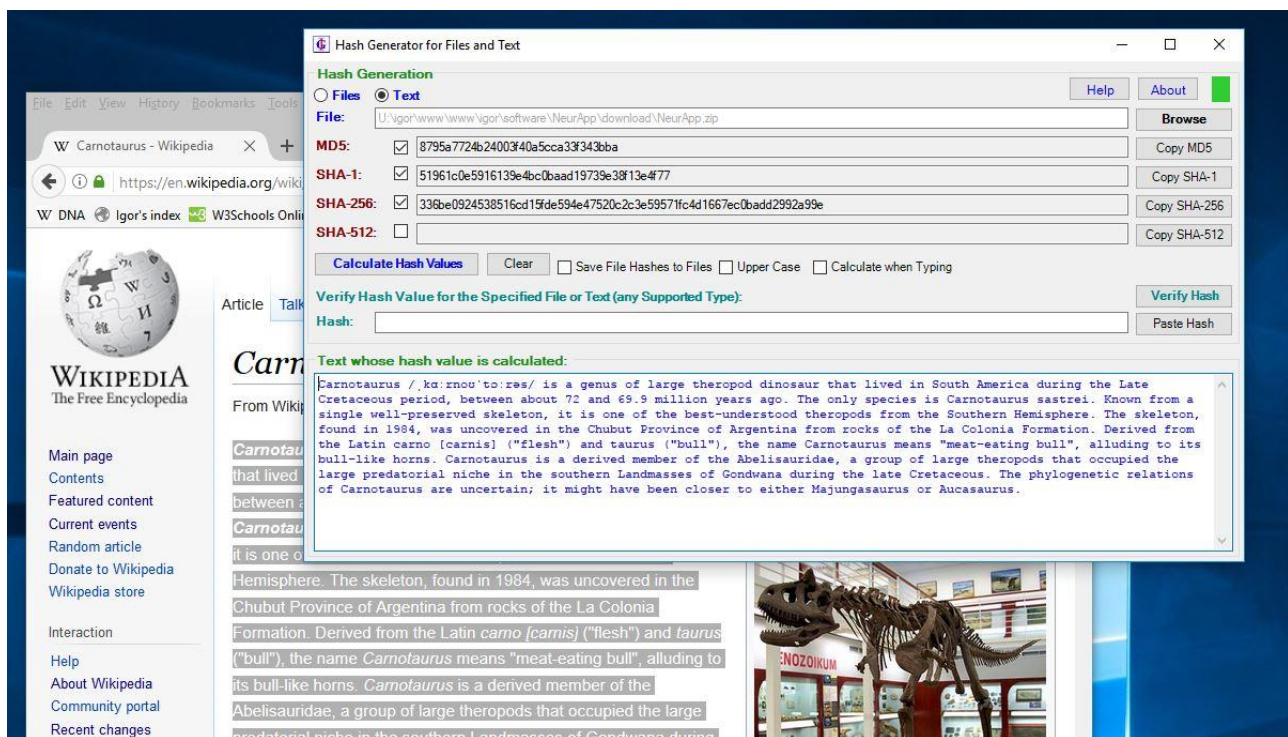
Hash Generator for Files and Text

Hash Generation

Files Text

Help About

File: U:\igor\www\www\igor\software\NeurApp\download\NeurApp.zip Browse

MD5: 8795a7724b24003f40a5cca33f343bba Copy MD5

SHA-1: 51961c0e5916139e4bc0baad19739e38f13e4f77 Copy SHA-1

SHA-256: 336be0924538516cd15fde594e47520c2c3e59571fc4d1667ec0badd2992a99e Copy SHA-256

SHA-512: Copy SHA-512

Calculate Hash Values Clear Save File Hashes to Files Upper Case Calculate when Typing

Verify Hash Value for the Specified File or Text (any Supported Type): Verify Hash

Hash: Paste Hash

Text whose hash value is calculated:

Carnotaurus /ˌkɑːrnoʊˈtɔːrəs/ is a genus of large theropod dinosaur that lived in South America during the Late Cretaceous period, between about 72 and 69.9 million years ago. The only species is Carnotaurus sastrei. Known from a single well-preserved skeleton, it is one of the best-understood theropods from the Southern Hemisphere. The skeleton, found in 1984, was uncovered in the Chubut Province of Argentina from rocks of the La Colonia Formation. Derived from the Latin carno [carnis] ("flesh") and taurus ("bull"), the name Carnotaurus means "meat-eating bull", alluding to its bull-like horns. Carnotaurus is a derived member of the Abelisauridae, a group of large theropods that occupied the large predatorial niche in the southern Landmasses of Gondwana during the late Cretaceous. The phylogenetic relations of Carnotaurus are uncertain; it might have been closer to either Majungasaurus or Aucasaurus.

File Edit View History Bookmarks Tools

W Carnotaurus - Wikipedia

https://en.wikipedia.org/wiki

W DNA Igor's index W3Schools Onli

WIKIPEDIA
The Free Encyclopedia

Article Talk

Carn

From Wiki

Main page
Contents
Featured content
Current events
Random article
Donate to Wikipedia
Wikipedia store

Interaction

Help
About Wikipedia
Community portal
Recent changes

Carnotau
that lived
between a
Carnotau
it is one o
Hemisphere. The skeleton, found in 1984, was uncovered in the Chubut Province of Argentina from rocks of the La Colonia Formation. Derived from the Latin carno [carnis] ("flesh") and taurus ("bull"), the name Carnotaurus means "meat-eating bull", alluding to its bull-like horns. Carnotaurus is a derived member of the Abelisauridae, a group of large theropods that occupied the large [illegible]

ENOZOIKUM